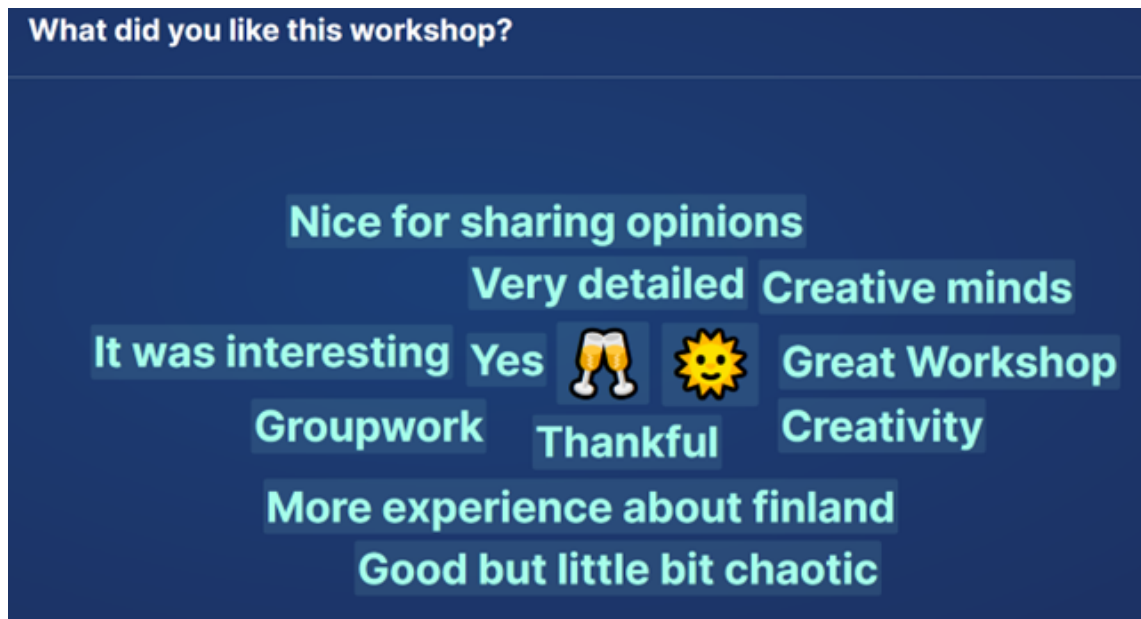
What did you like this workshop?

Nice for sharing opinions
Very detailed Creative minds
It was interesting Yes 🥂 🌞 Great Workshop
Groupwork Thankful Creativity
More experience about finland
Good but little bit chaotic